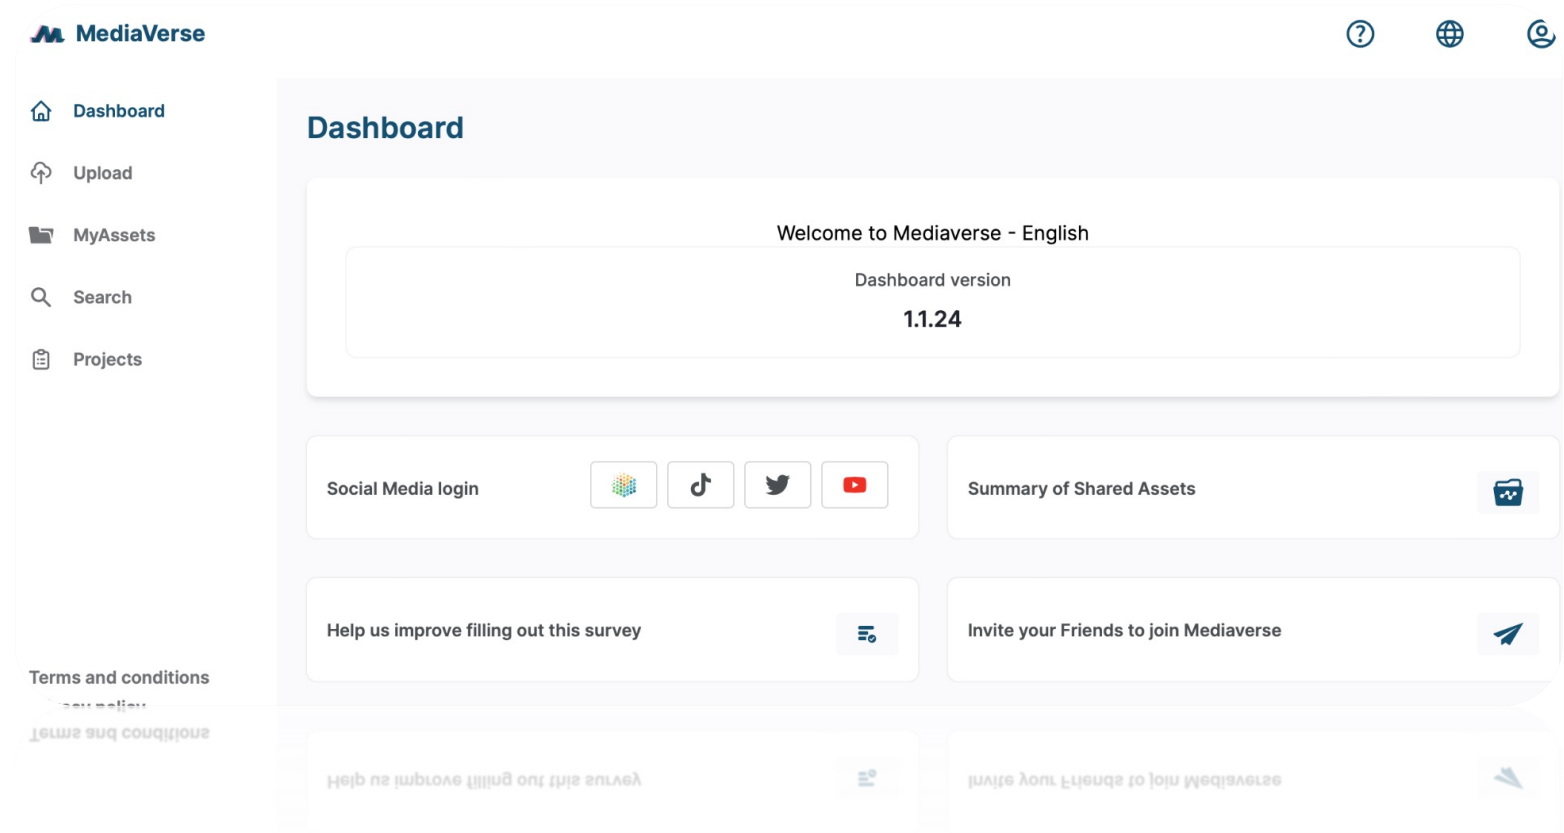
MediaVerse

Dashboard
Upload
MyAssets
Search
Projects

Dashboard

Welcome to Mediaverse - English

Dashboard version

1.1.24

Social Media login

Summary of Shared Assets

Help us improve filling out this survey

Invite your Friends to join Mediaverse

Terms and conditions
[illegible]